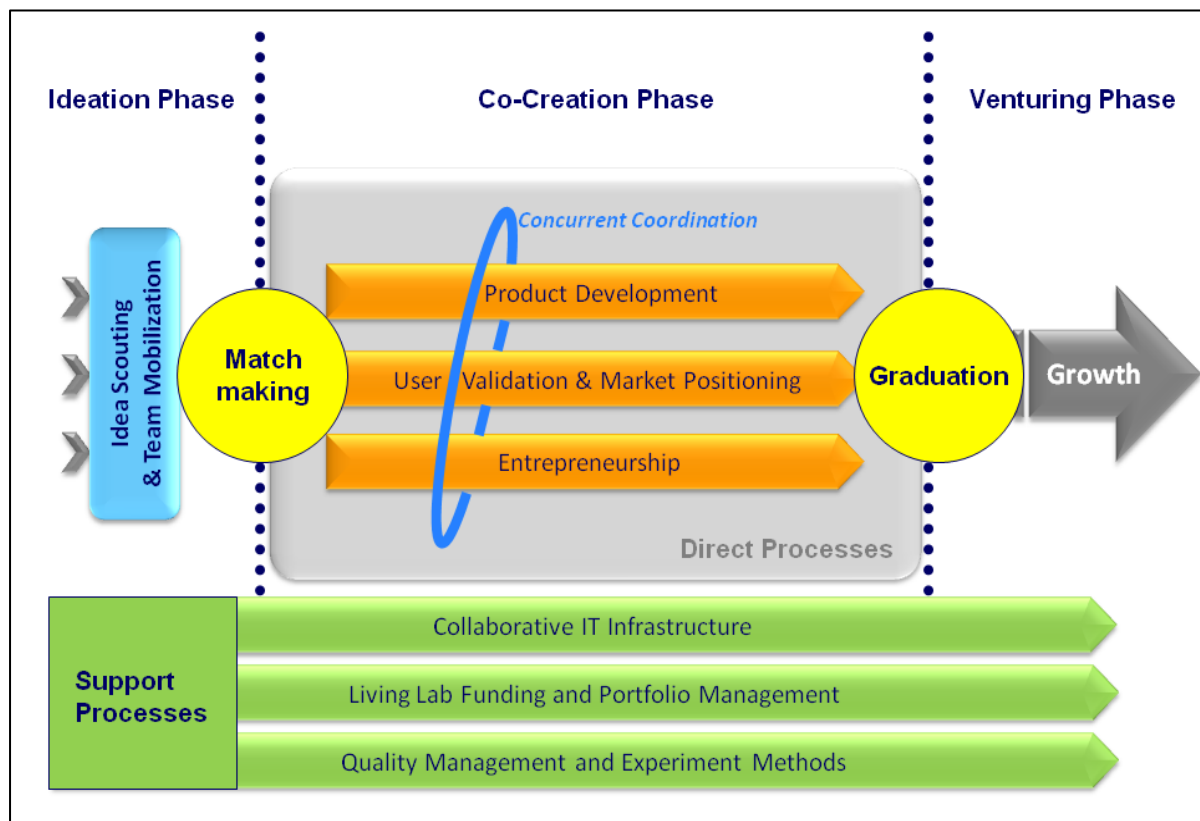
Ideation Phase

Co-Creation Phase

Venturing Phase

Concurrent Coordination

Idea Scouting & Team Mobilization

Match making

Product Development

User Validation & Market Positioning

Entrepreneurship

Graduation

Growth

Direct Processes

Support Processes

Collaborative IT Infrastructure

Living Lab Funding and Portfolio Management

Quality Management and Experiment Methods